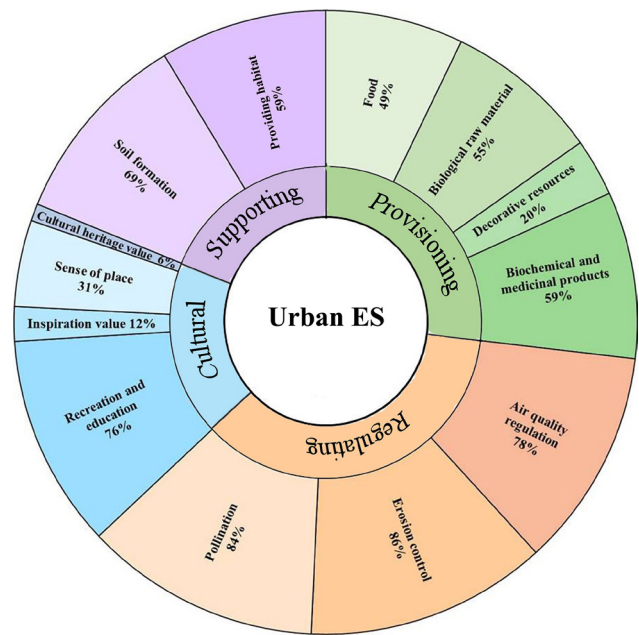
Urban ES

Provisioning

Food 49%

Biological raw material 55%

Decorative resources 20%

Biochemical and medicinal products 59%

Regulating

Air quality regulation 78%

Erosion control 86%

Pollination 84%

Cultural

Recreation and education 76%

Inspiration value 12%

Sense of place 31%

Cultural heritage value 6%

Supporting

Soil formation 69%

Providing habitat 59%